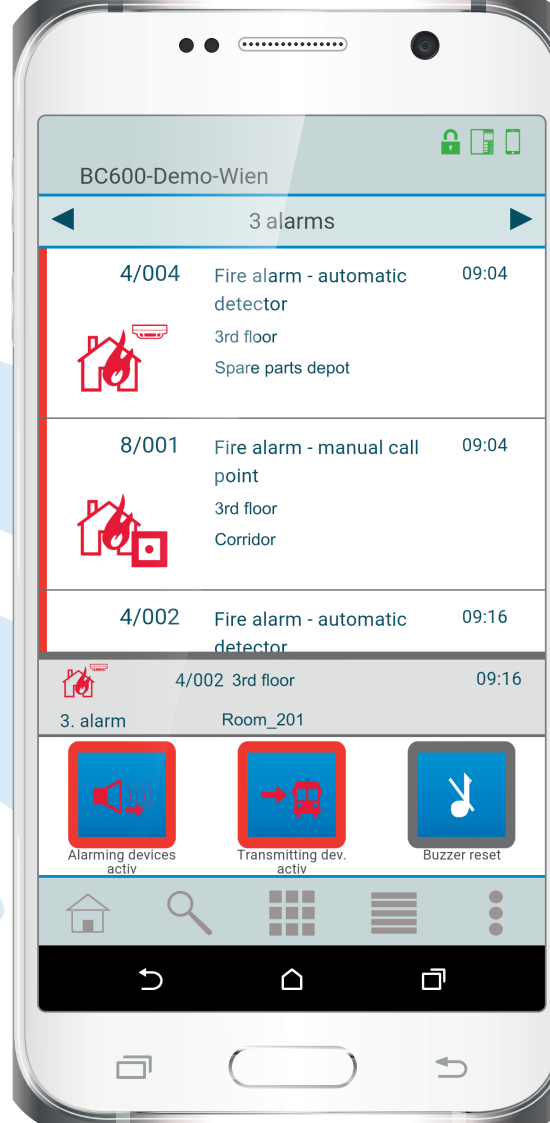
BC600-Demo-Wien

3 alarms

4/004
Fire alarm - automatic detector
09:04
3rd floor
Spare parts depot

8/001
Fire alarm - manual call point
09:04
3rd floor
Corridor

4/002
Fire alarm - automatic detector
09:16

4/002 3rd floor
09:16
3. alarm
Room_201

Alarming devices activ
Transmitting dev. activ
Buzzer reset